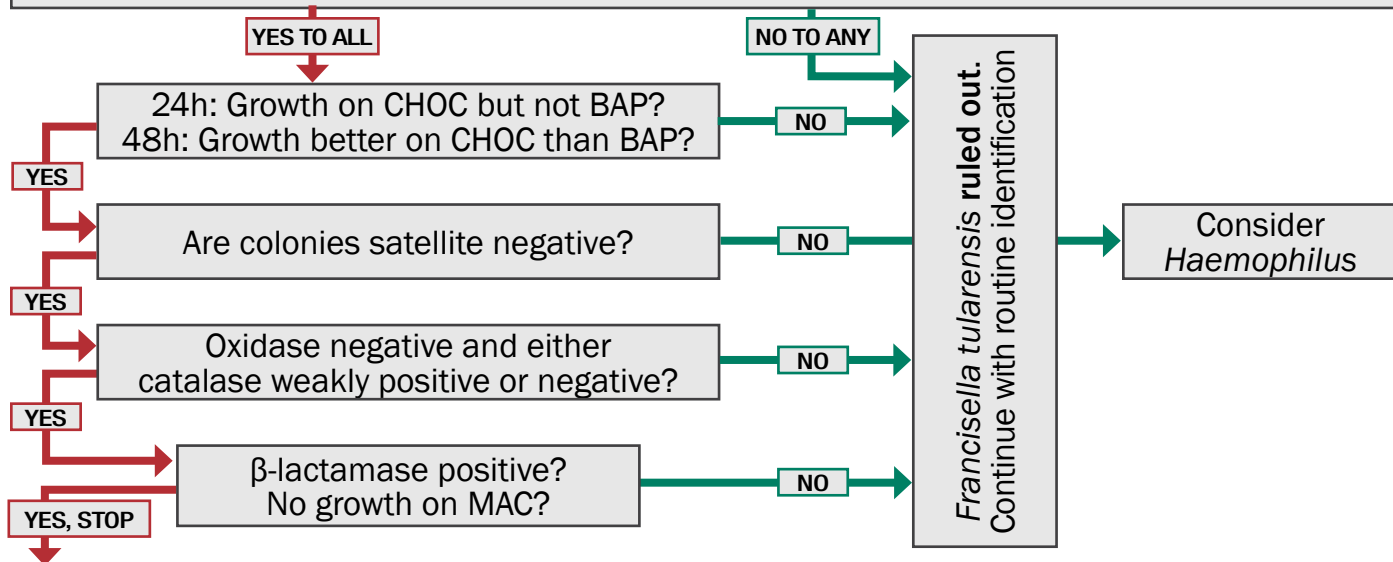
YES TO ALL

NO TO ANY

24h: Growth on CHOC but not BAP?
48h: Growth better on CHOC than BAP?

NO

YES

Are colonies satellite negative?

NO

YES

Oxidase negative and either catalase weakly positive or negative?

NO

YES

β-lactamase positive?
No growth on MAC?

NO

YES, STOP

*Francisella tularensis* **ruled out.** Continue with routine identification

Consider *Haemophilus*